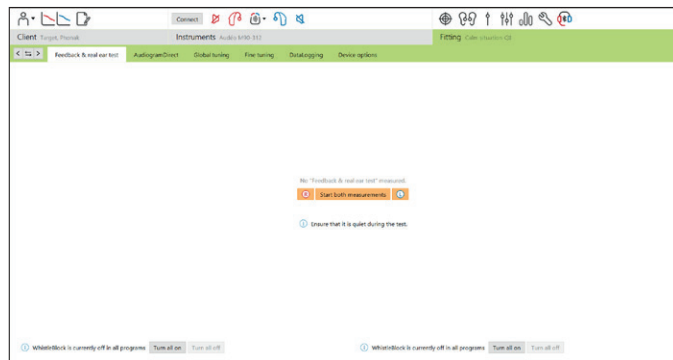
Connect

Client Target, Phonak

Instruments Audéo M90-312

Fitting Calm situation Q]

Feedback & real ear test

AudiogramDirect

Global tuning

Fine tuning

DataLogging

Device options

No "Feedback & real ear test" measured.

Start both measurements

Ensure that it is quiet during the test.

WhistleBlock is currently off in all programs

Turn all on

Turn all off

WhistleBlock is currently off in all programs

Turn all on

Turn all off